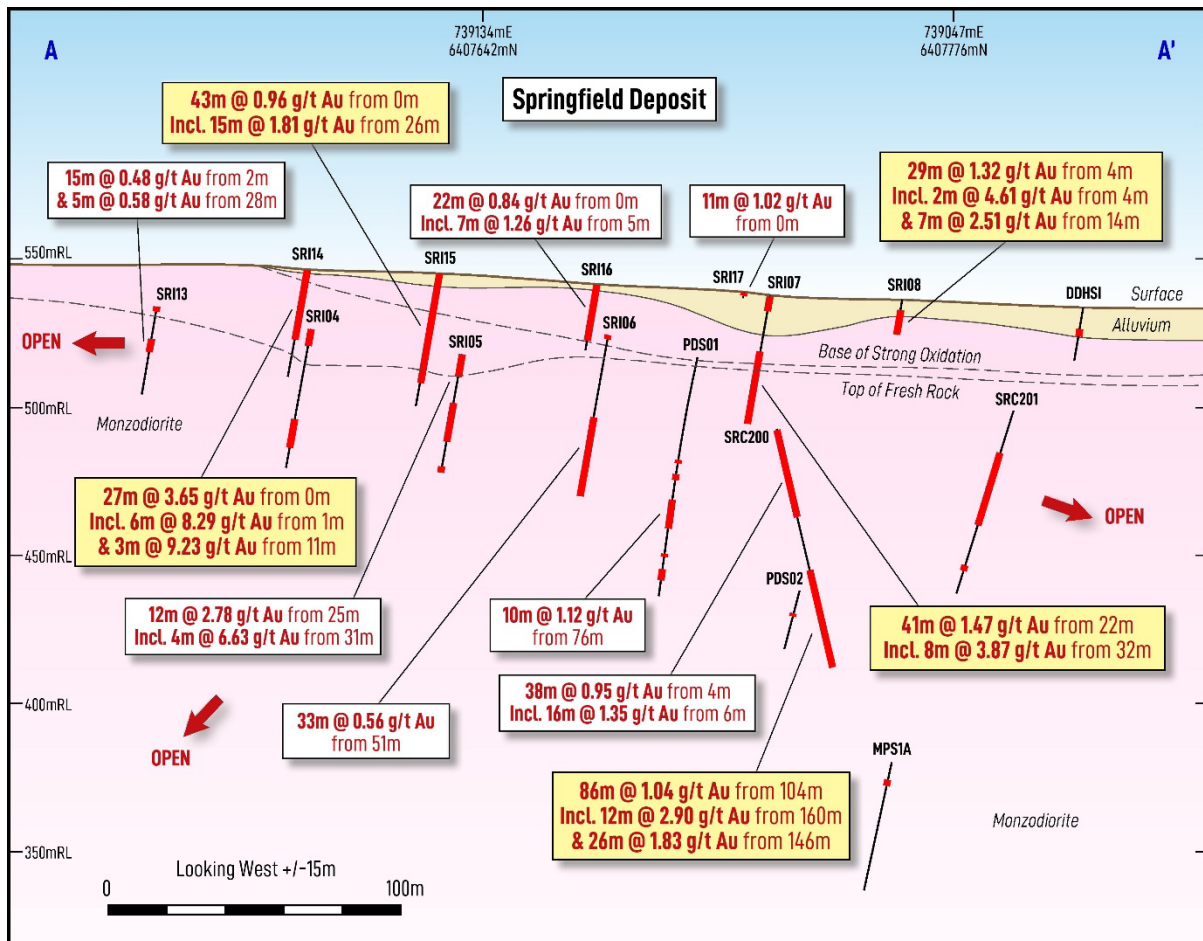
A

739134mE
6407642mN

739047mE
6407776mN

A'

Springfield Deposit

43m @ 0.96 g/t Au from 0m
Incl. 15m @ 1.81 g/t Au from 26m

15m @ 0.48 g/t Au from 2m
& 5m @ 0.58 g/t Au from 28m

22m @ 0.84 g/t Au from 0m
Incl. 7m @ 1.26 g/t Au from 5m

11m @ 1.02 g/t Au
from 0m

29m @ 1.32 g/t Au from 4m
Incl. 2m @ 4.61 g/t Au from 4m
& 7m @ 2.51 g/t Au from 14m

550mRL

SRI14

SRI15

SRI16

SRI17

SRI07

SRI08

DDHSI

Surface

SRI13

SRI04

SRI06

Alluvium

OPEN

SRI05

PDS01

Base of Strong Oxidation

Top of Fresh Rock

500mRL

Monzodiorite

SRC200

SRC201

27m @ 3.65 g/t Au from 0m
Incl. 6m @ 8.29 g/t Au from 1m
& 3m @ 9.23 g/t Au from 11m

OPEN

450mRL

PDS02

12m @ 2.78 g/t Au from 25m
Incl. 4m @ 6.63 g/t Au from 31m

10m @ 1.12 g/t Au
from 76m

41m @ 1.47 g/t Au from 22m
Incl. 8m @ 3.87 g/t Au from 32m

38m @ 0.95 g/t Au from 4m
Incl. 16m @ 1.35 g/t Au from 6m

400mRL

33m @ 0.56 g/t Au
from 51m

OPEN

MPS1A

86m @ 1.04 g/t Au from 104m
Incl. 12m @ 2.90 g/t Au from 160m
& 26m @ 1.83 g/t Au from 146m

Monzodiorite

350mRL

Looking West +/-15m

0

100m